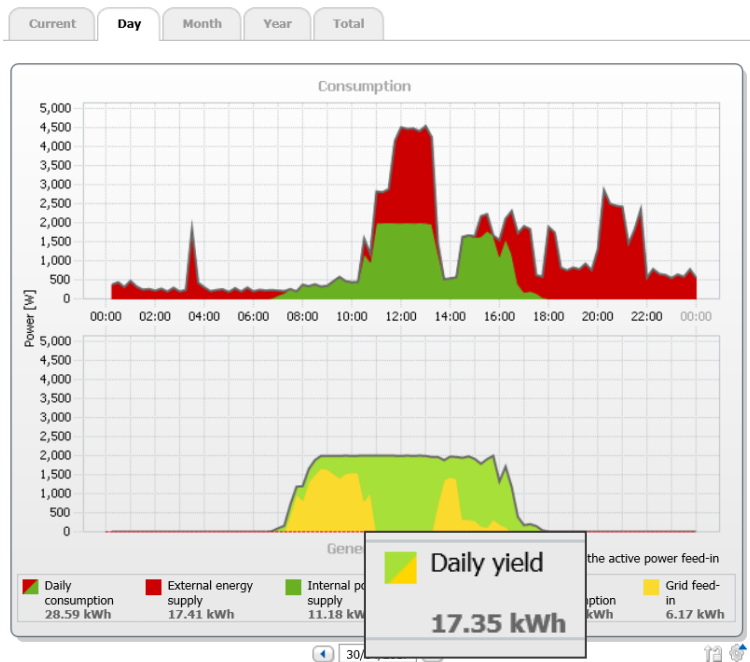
Current | Day | Month | Year | Total

Consumption

5,000
4,500
4,000
3,500
3,000
2,500
2,000
1,500
1,000
500
0

00:00 02:00 04:00 06:00 08:00 10:00 12:00 14:00 16:00 18:00 20:00 22:00 00:00

Power [W]

5,000
4,500
4,000
3,500
2,000
1,500
1,000
500
0

Gene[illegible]

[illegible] the active power feed-in

Daily consumption
28.59 kWh

External energy supply
17.41 kWh

Internal po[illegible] supply
11.18 kW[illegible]

Daily yield

17.35 kWh

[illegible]mption
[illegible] kWh

Grid feed-in
6.17 kWh

30/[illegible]